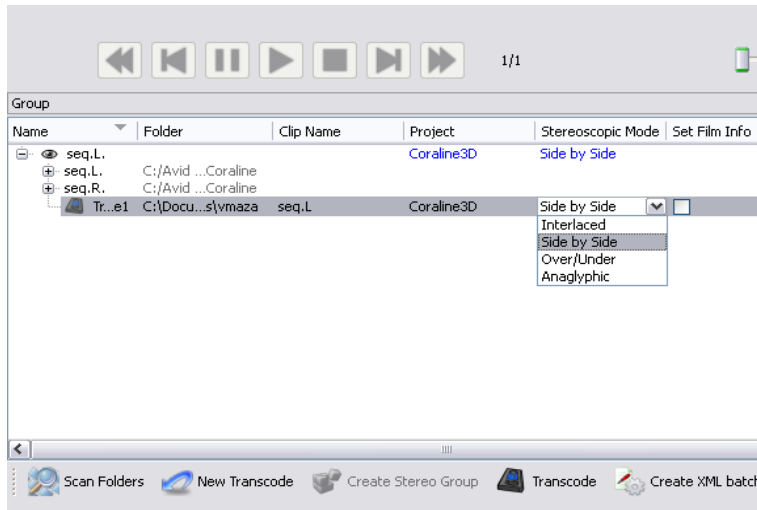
1/1

Group

| Name | Folder | Clip Name | Project | Stereoscopic Mode | Set Film Info |
|---|---|---|---|---|---|
| seq.L. | | | Coraline3D | Side by Side | |
| seq.L. | C:/Avid ...Coraline | | | | |
| seq.R. | C:/Avid ...Coraline | | | | |
| Tr...e1 | C:\Docu...s\vmaza | seq.L | Coraline3D | Side by Side | |

Interlaced
Side by Side
Over/Under
Anaglyphic

Scan Folders New Transcode Create Stereo Group Transcode Create XML batch